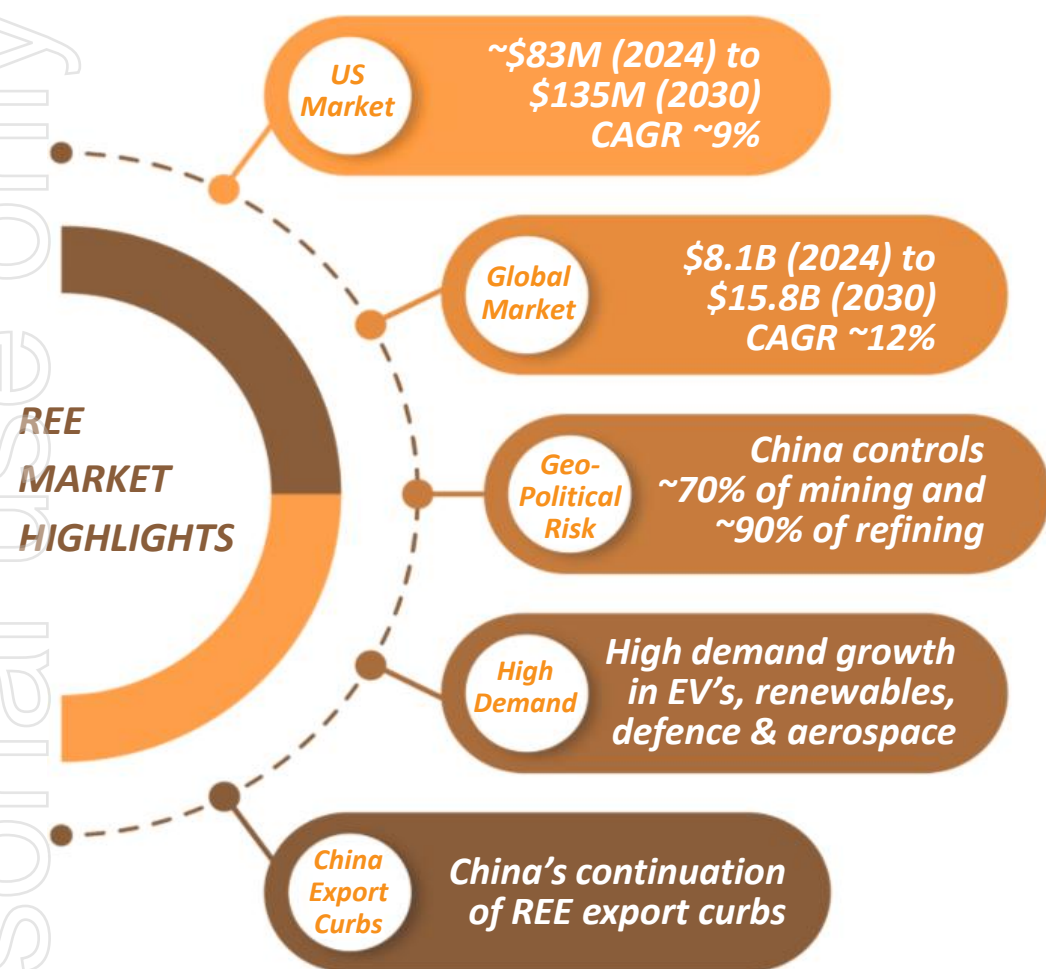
US Market

~$83M (2024) to $135M (2030) CAGR ~9%

Global Market

$8.1B (2024) to $15.8B (2030) CAGR ~12%

REE MARKET HIGHLIGHTS

Geo-Political Risk

China controls ~70% of mining and ~90% of refining

High Demand

High demand growth in EV's, renewables, defence & aerospace

China Export Curbs

China's continuation of REE export curbs

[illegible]